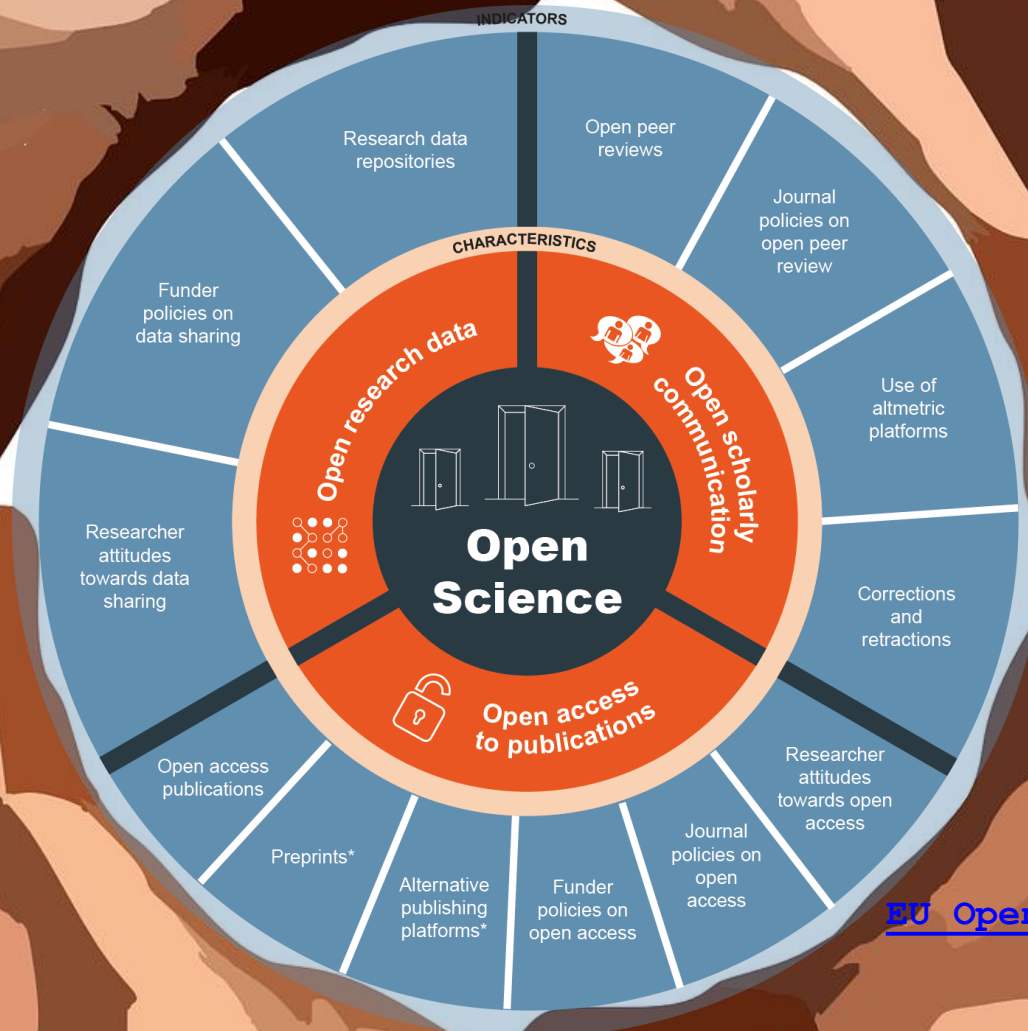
INDICATORS

Research data repositories

Open peer reviews

Journal policies on open peer review

Use of altmetric platforms

Corrections and retractions

Researcher attitudes towards open access

Journal policies on open access

Funder policies on open access

Alternative publishing platforms*

Preprints*

Open access publications

Researcher attitudes towards data sharing

Funder policies on data sharing

CHARACTERISTICS

Open research data

Open scholarly communication

Open access to publications

Open Science

EU Ope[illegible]